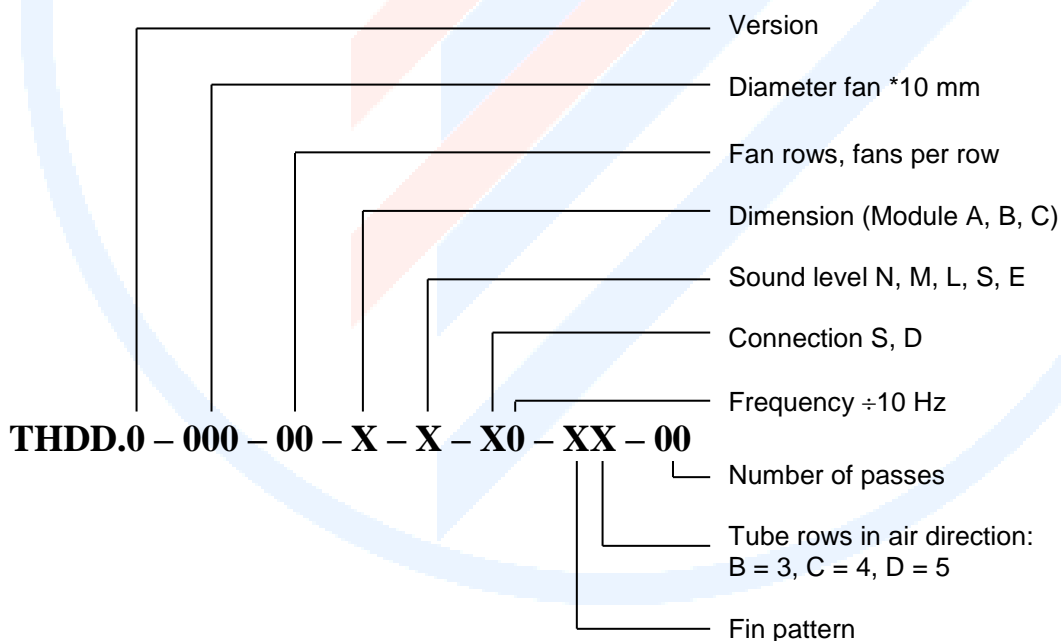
Version

Diameter fan *10 mm

Fan rows, fans per row

Dimension (Module A, B, C)

Sound level N, M, L, S, E

Connection S, D

Frequency ÷10 Hz

THDD.0 – 000 – 00 – X – X – X0 – XX – 00

Number of passes

Tube rows in air direction: B = 3, C = 4, D = 5

Fin pattern